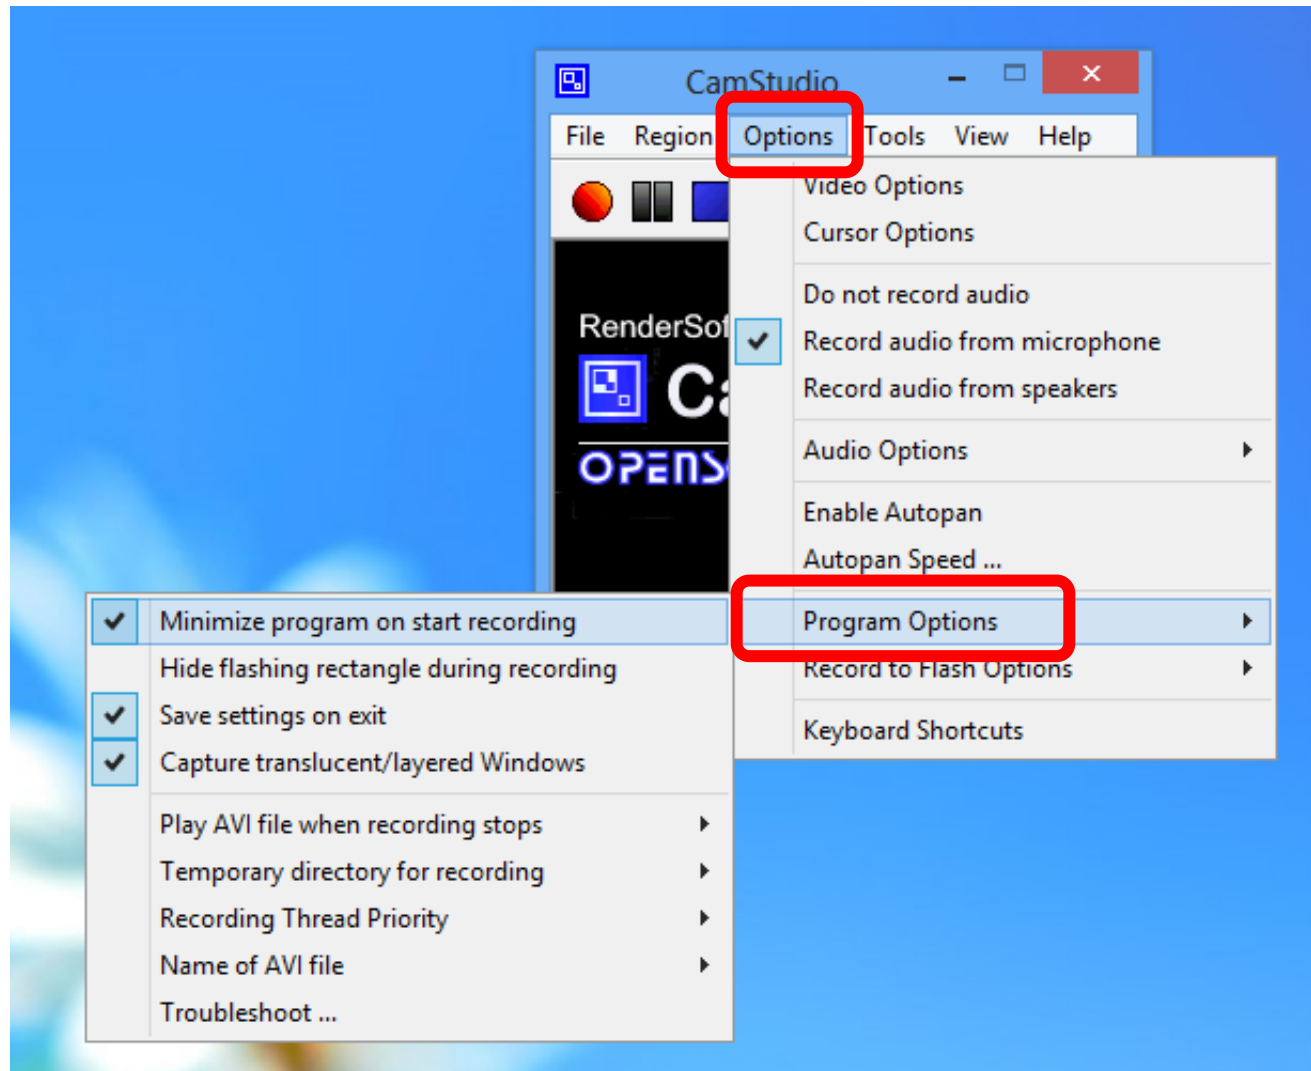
CamStudio

File Region Options Tools View Help

RenderSof
Ca
OPENS

Video Options
Cursor Options
Do not record audio
Record audio from microphone
Record audio from speakers
Audio Options
Enable Autopan
Autopan Speed ...
Program Options
Record to Flash Options
Keyboard Shortcuts

Minimize program on start recording
Hide flashing rectangle during recording
Save settings on exit
Capture translucent/layered Windows
Play AVI file when recording stops
Temporary directory for recording
Recording Thread Priority
Name of AVI file
Troubleshoot ...